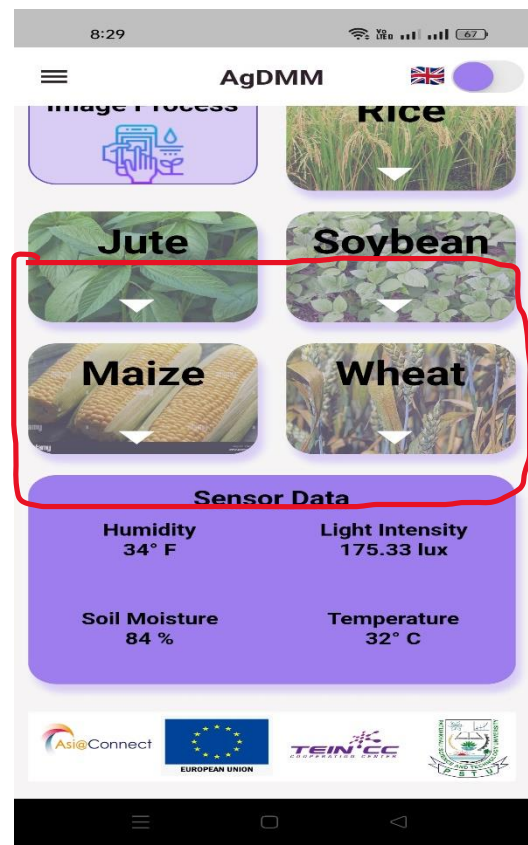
8:29

AgDMM

Image Process

Rice

Jute

Soybean

Maize

Wheat

Sensor Data

Humidity
34° F

Light Intensity
175.33 lux

Soil Moisture
84 %

Temperature
32° C

Asi@Connect

EUROPEAN UNION

TEIN*CC
COOPERATION CENTER